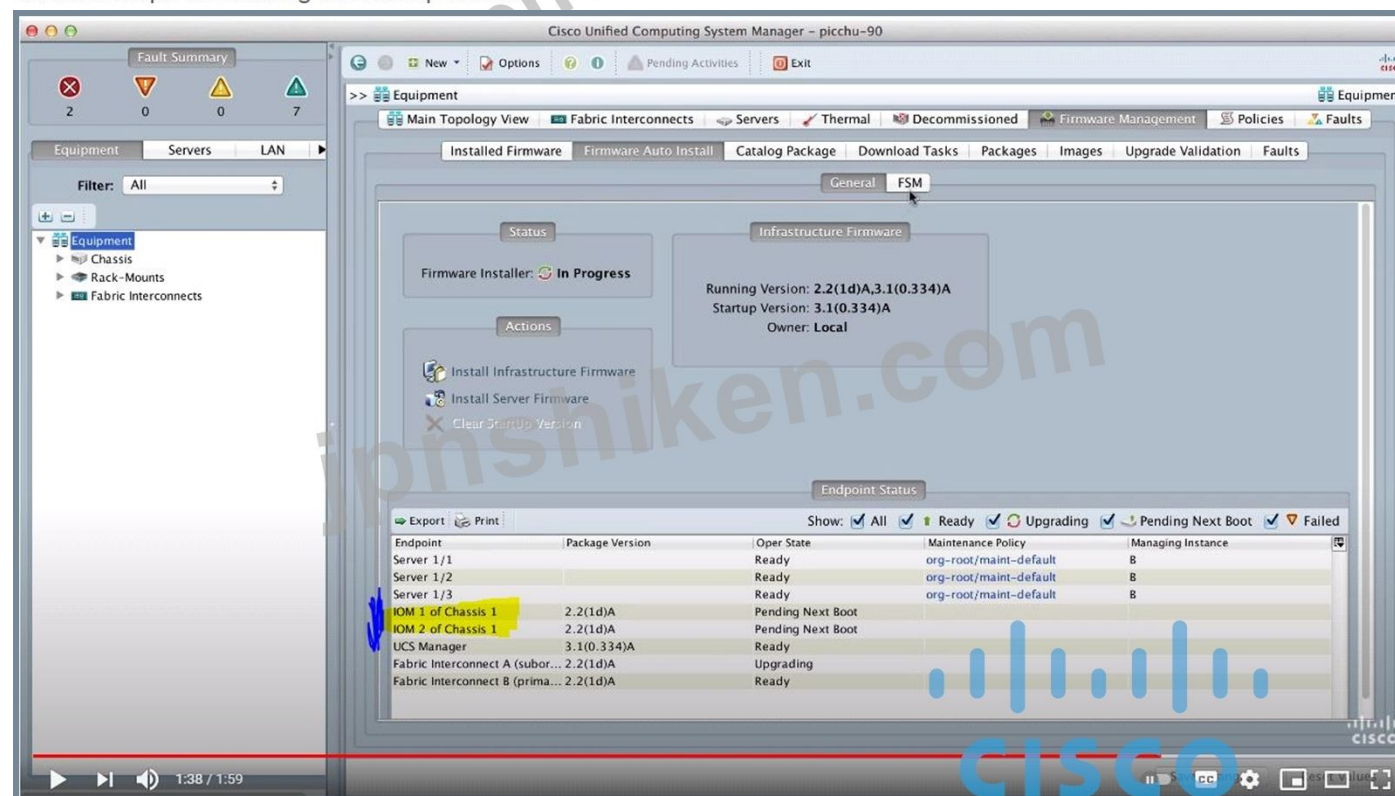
Cisco Unified Computing System Manager - picchu-90

Fault Summary
2 0 0 7

Equipment Servers LAN

Filter: All

Equipment
Chassis
Rack-Mounts
Fabric Interconnects

New Options Pending Activities Exit

>> Equipment

Equipmen

Main Topology View | Fabric Interconnects | Servers | Thermal | Decommissioned | Firmware Management | Policies | Faults

Installed Firmware | Firmware Auto Install | Catalog Package | Download Tasks | Packages | Images | Upgrade Validation | Faults

General FSM

Status

Firmware Installer: In Progress

Actions

Install Infrastructure Firmware
Install Server Firmware
Clear Startup Version

Infrastructure Firmware

Running Version: 2.2(1d)A,3.1(0.334)A
Startup Version: 3.1(0.334)A
Owner: Local

jpnshiken.com

Endpoint Status

Export Print

Show: All Ready Upgrading Pending Next Boot Failed

| Endpoint | Package Version | Oper State | Maintenance Policy | Managing Instance |
|---|---|---|---|---|
| Server 1/1 | | Ready | org-root/maint-default | B |
| Server 1/2 | | Ready | org-root/maint-default | B |
| Server 1/3 | | Ready | org-root/maint-default | B |
| IOM 1 of Chassis 1 | 2.2(1d)A | Pending Next Boot | | |
| IOM 2 of Chassis 1 | 2.2(1d)A | Pending Next Boot | | |
| UCS Manager | 3.1(0.334)A | Ready | | |
| Fabric Interconnect A (subor... | 2.2(1d)A | Upgrading | | |
| Fabric Interconnect B (prima... | 2.2(1d)A | Ready | | |

1:38 / 1:59

CISCO